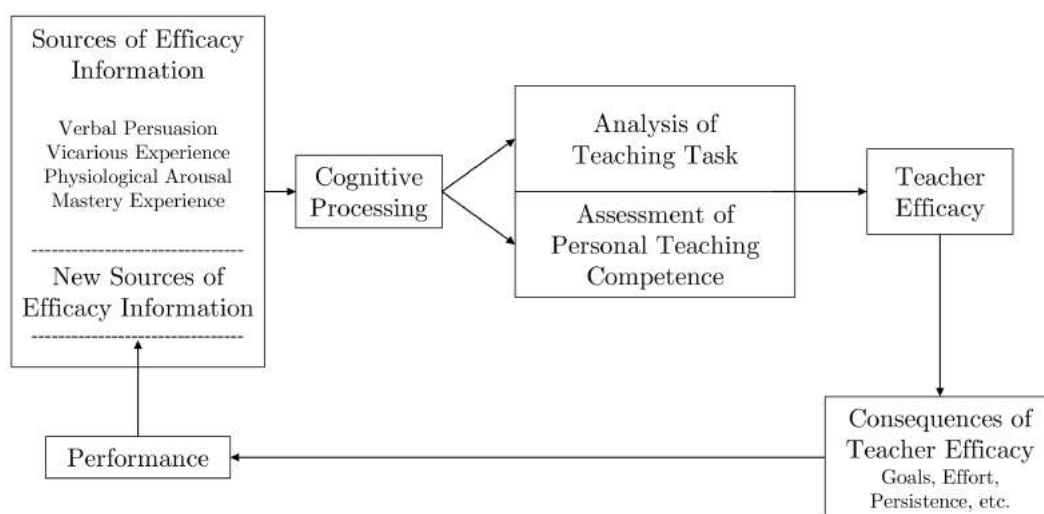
Sources of Efficacy Information

Verbal Persuasion
Vicarious Experience
Physiological Arousal
Mastery Experience

New Sources of Efficacy Information

Cognitive Processing

Analysis of Teaching Task

Assessment of Personal Teaching Competence

Teacher Efficacy

Consequences of Teacher Efficacy
Goals, Effort, Persistence, etc.

Performance